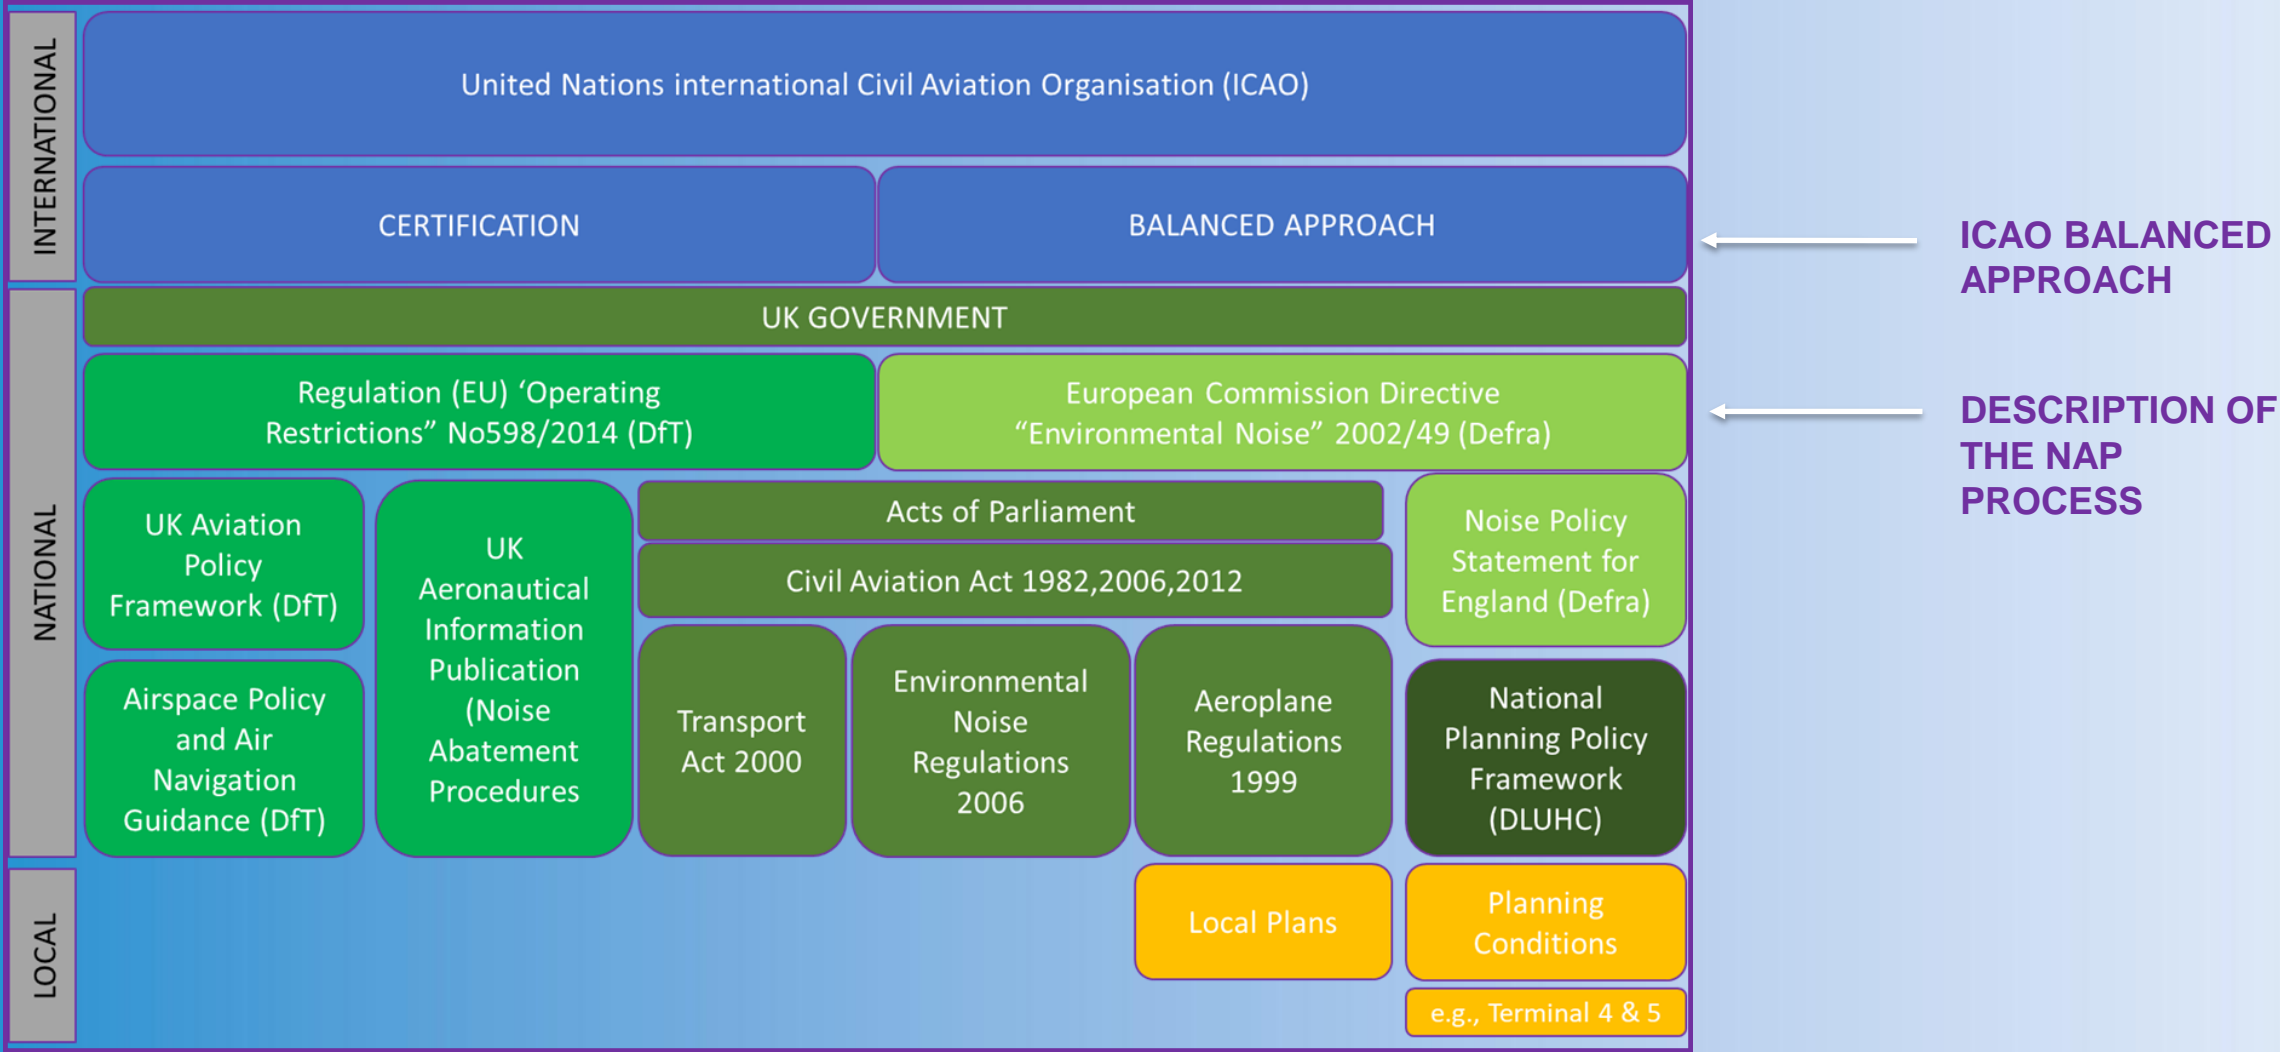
INTERNATIONAL

United Nations international Civil Aviation Organisation (ICAO)

CERTIFICATION

BALANCED APPROACH

ICAO BALANCED APPROACH

NATIONAL

UK GOVERNMENT

Regulation (EU) 'Operating Restrictions" No598/2014 (DfT)

European Commission Directive "Environmental Noise" 2002/49 (Defra)

DESCRIPTION OF THE NAP PROCESS

UK Aviation Policy Framework (DfT)

UK Aeronautical Information Publication (Noise Abatement Procedures

Acts of Parliament

Civil Aviation Act 1982,2006,2012

Noise Policy Statement for England (Defra)

Airspace Policy and Air Navigation Guidance (DfT)

Transport Act 2000

Environmental Noise Regulations 2006

Aeroplane Regulations 1999

National Planning Policy Framework (DLUHC)

LOCAL

Local Plans

Planning Conditions

e.g., Terminal 4 & 5